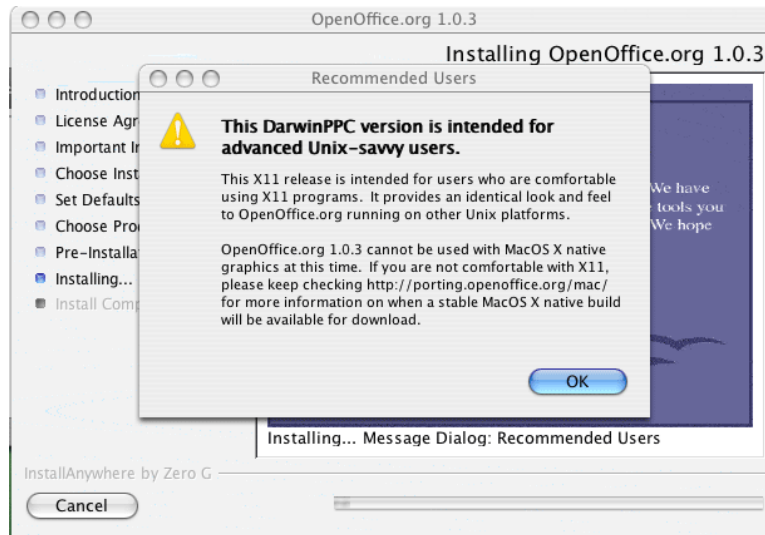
OpenOffice.org 1.0.3

Installing OpenOffice.org 1.0.3

Introduction
License Agr
Important In
Choose Inst
Set Defaults
Choose Pro
Pre-Installa
Installing...
Install Comp

Recommended Users

This DarwinPPC version is intended for advanced Unix-savvy users.

This X11 release is intended for users who are comfortable using X11 programs. It provides an identical look and feel to OpenOffice.org running on other Unix platforms.

OpenOffice.org 1.0.3 cannot be used with MacOS X native graphics at this time. If you are not comfortable with X11, please keep checking http://porting.openoffice.org/mac/ for more information on when a stable MacOS X native build will be available for download.

OK

We have
tools you
We hope

Installing... Message Dialog: Recommended Users

InstallAnywhere by Zero G

Cancel